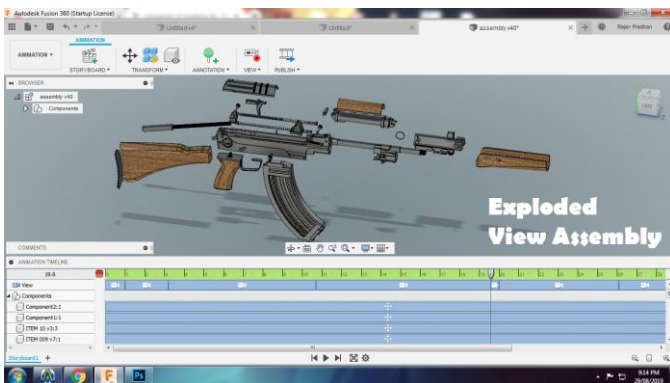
Autodesk Fusion 360 (Startup License)

Untitled v4*

Untitled*

assembly v40*

Rajen Pradhan

ANIMATION

ANIMATION ▾

STORYBOARD ▾

TRANSFORM ▾

ANNOTATION ▾

VIEW ▾

PUBLISH ▾

BROWSER

assembly v40

Components

Exploded View Assembly

COMMENTS

ANIMATION TIMELINE

19.6

View

Components

Component2:1

Component1:1

ITEM 10 v3:3

ITEM 009 v7:1

Storyboard1

9:14 PM
29/08/2017